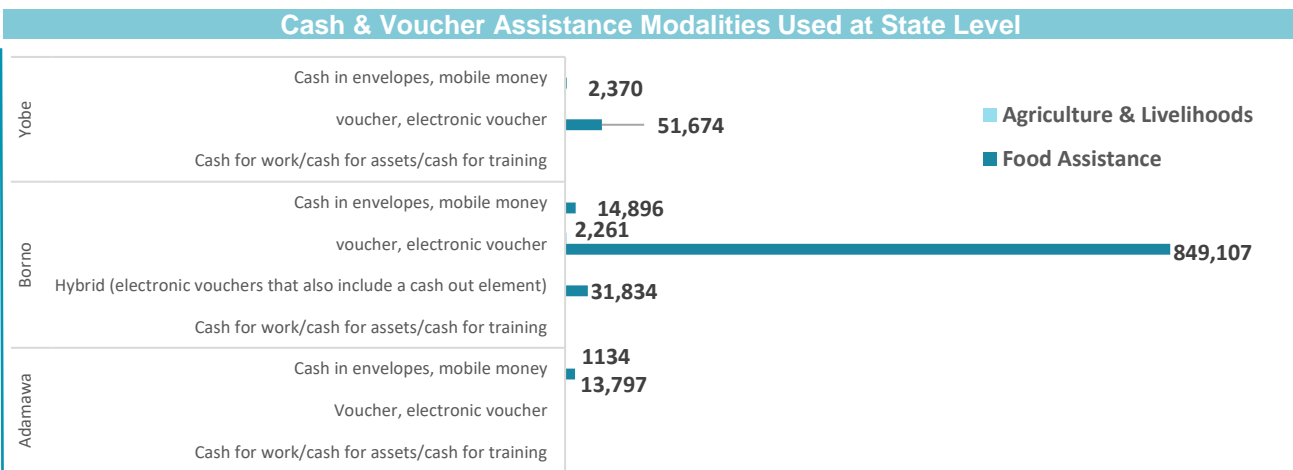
Cash & Voucher Assistance Modalities Used at State Level

Yobe
Cash in envelopes, mobile money
voucher, electronic voucher
Cash for work/cash for assets/cash for training

Borno
Cash in envelopes, mobile money
voucher, electronic voucher
Hybrid (electronic vouchers that also include a cash out element)
Cash for work/cash for assets/cash for training

Adamawa
Cash in envelopes, mobile money
Voucher, electronic voucher
Cash for work/cash for assets/cash for training

2,370
51,674
14,896
2,261
849,107
31,834
1134
13,797

Agriculture & Livelihoods
Food Assistance